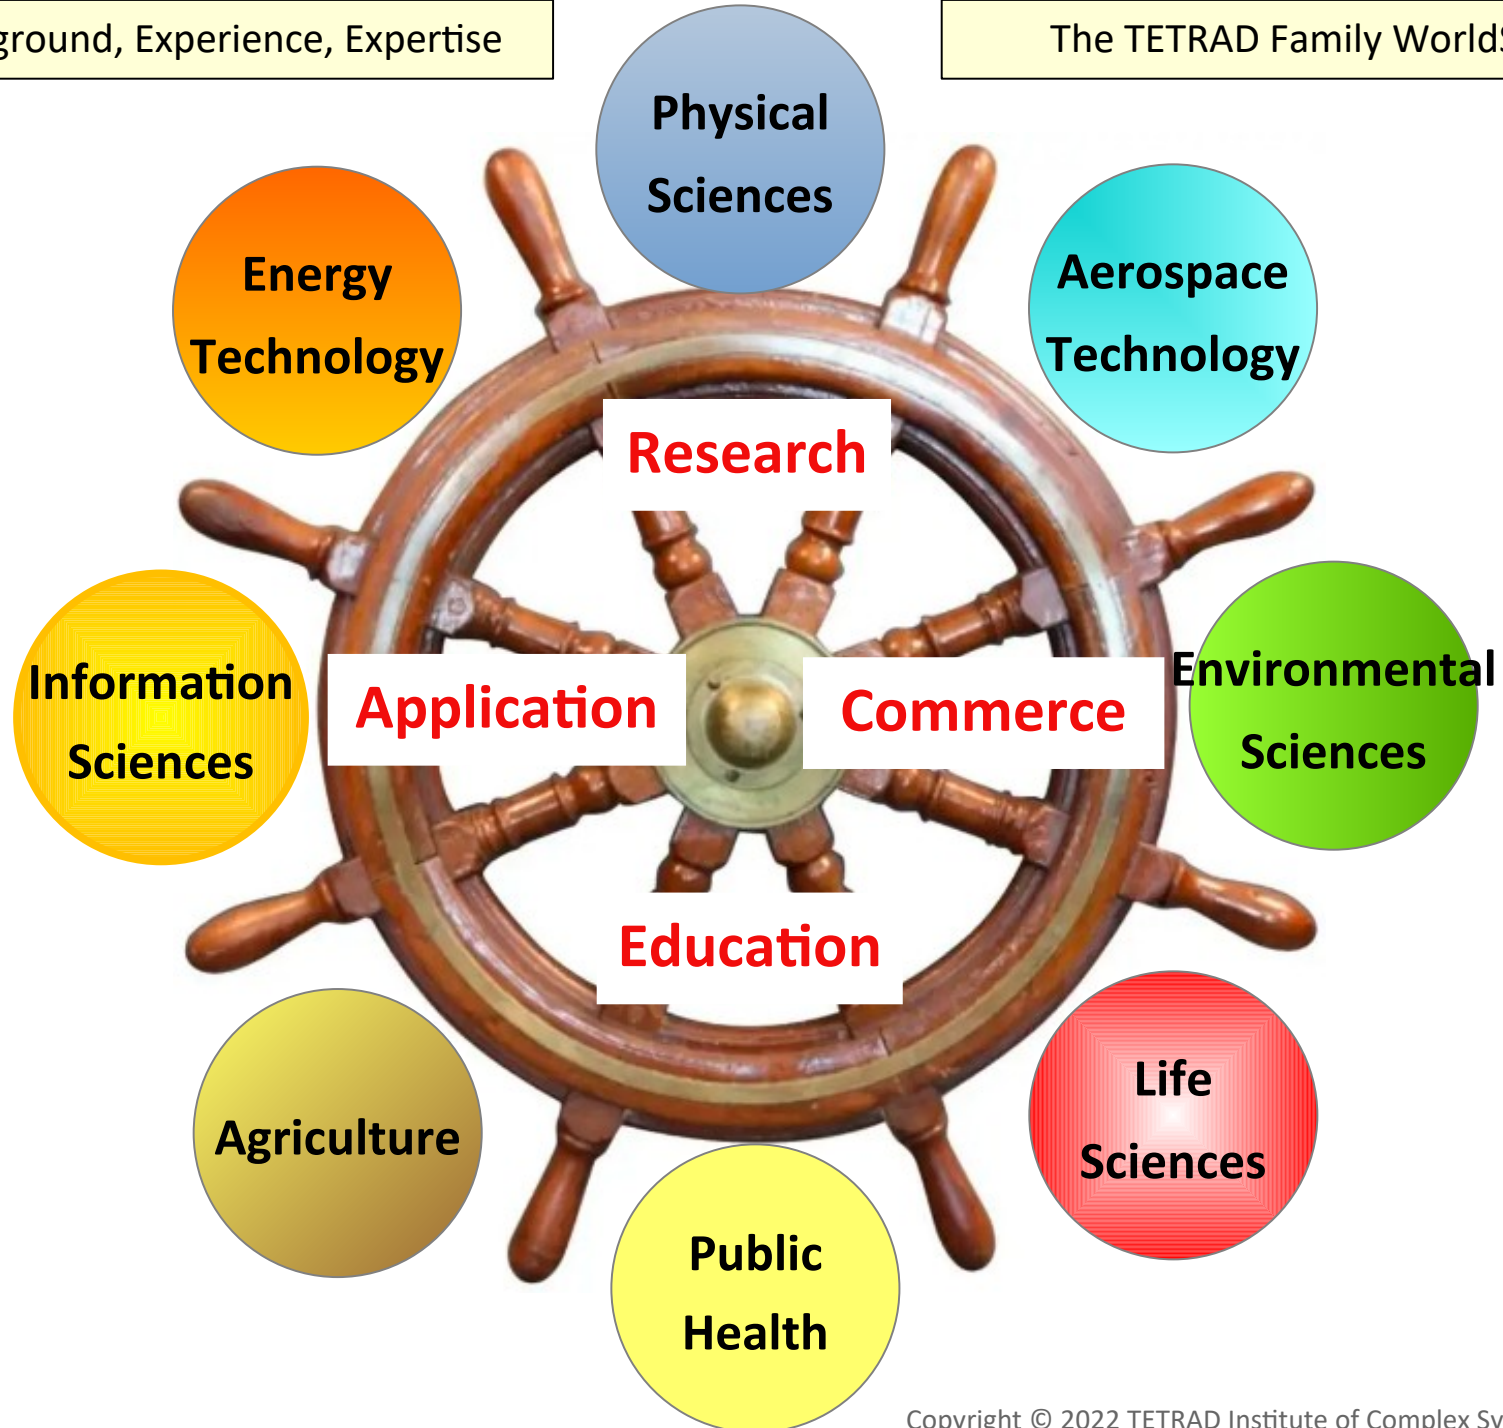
ground, Experience, Expertise

The TETRAD Family World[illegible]

Physical Sciences

Energy Technology

Aerospace Technology

Research

Information Sciences

Application

Commerce

Environmental Sciences

Education

Agriculture

Life Sciences

Public Health

Copyright © 2022 TETRAD Institute of Complex Sy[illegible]